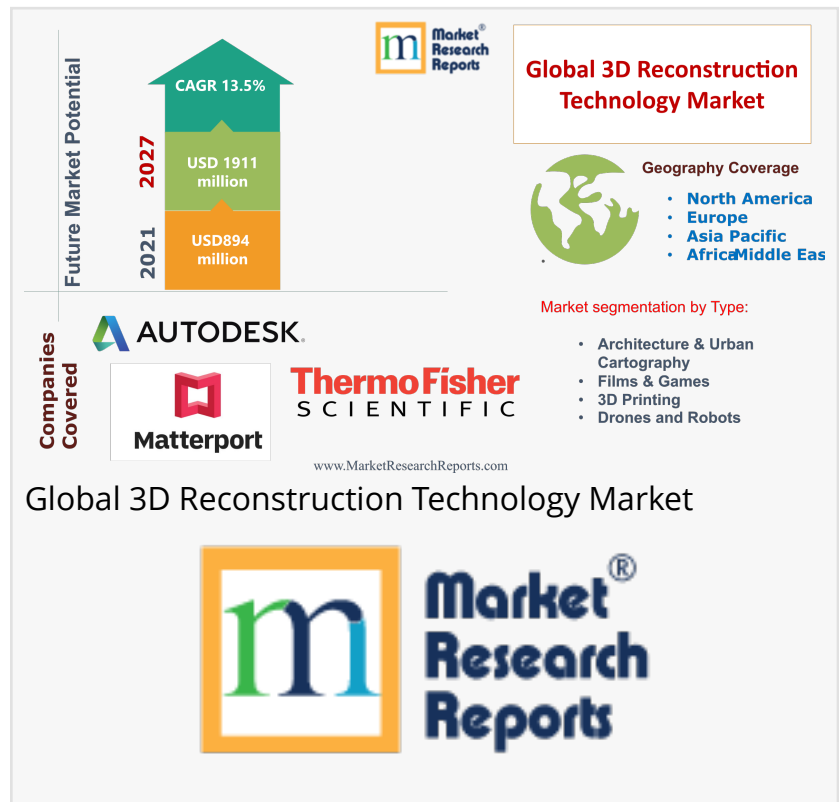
Future Market Potential

CAGR 13.5%

2027

USD 1911 million

2021

USD894 million

Market® Research Reports

Global 3D Reconstruction Technology Market

Geography Coverage

- North America
- Europe
- Asia Pacific
- AfricaMiddle Eas

Companies Covered

AUTODESK.

Matterport

ThermoFisher SCIENTIFIC

Market segmentation by Type:

- Architecture & Urban Cartography
- Films & Games
- 3D Printing
- Drones and Robots

www.MarketResearchReports.com

Global 3D Reconstruction Technology Market

Market® Research Reports